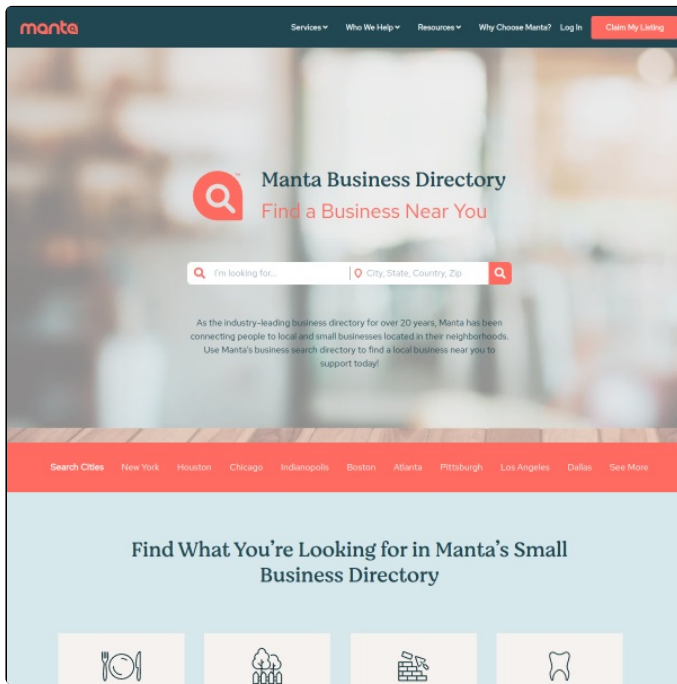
manta

Services Who We Help Resources Why Choose Manta? Log In Claim My Listing

Manta Business Directory
Find a Business Near You

I'm looking for... City, State, Country, Zip

As the industry-leading business directory for over 20 years, Manta has been connecting people to local and small businesses located in their neighborhoods. Use Manta's business search directory to find a local business near you to support today!

Search Cities New York Houston Chicago Indianapolis Boston Atlanta Pittsburgh Los Angeles Dallas See More

Find What You're Looking for in Manta's Small Business Directory